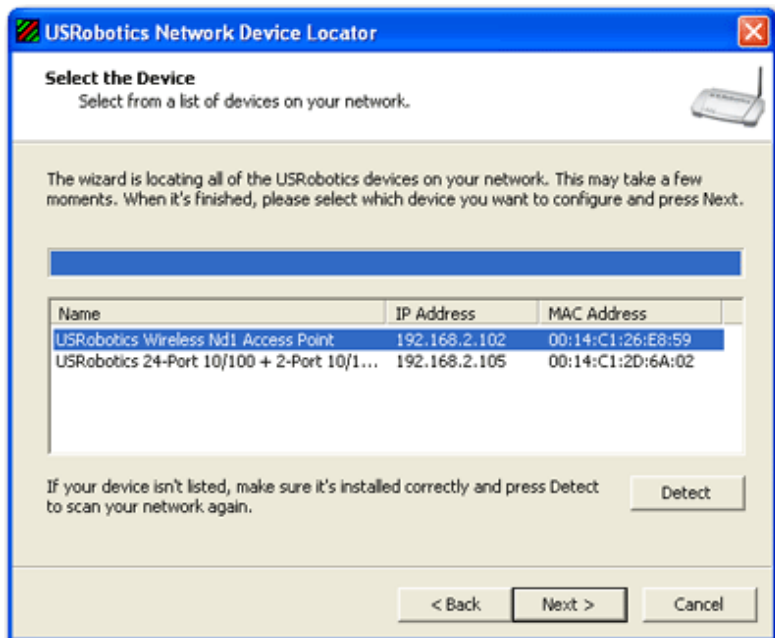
USRobotics Network Device Locator

Select the Device
Select from a list of devices on your network.

The wizard is locating all of the USRobotics devices on your network. This may take a few moments. When it's finished, please select which device you want to configure and press Next.

| Name | IP Address | MAC Address |
|---|---|---|
| USRobotics Wireless Nd1 Access Point | 192.168.2.102 | 00:14:C1:26:E8:59 |
| USRobotics 24-Port 10/100 + 2-Port 10/1... | 192.168.2.105 | 00:14:C1:2D:6A:02 |

If your device isn't listed, make sure it's installed correctly and press Detect to scan your network again.

Detect

< Back

Next >

Cancel